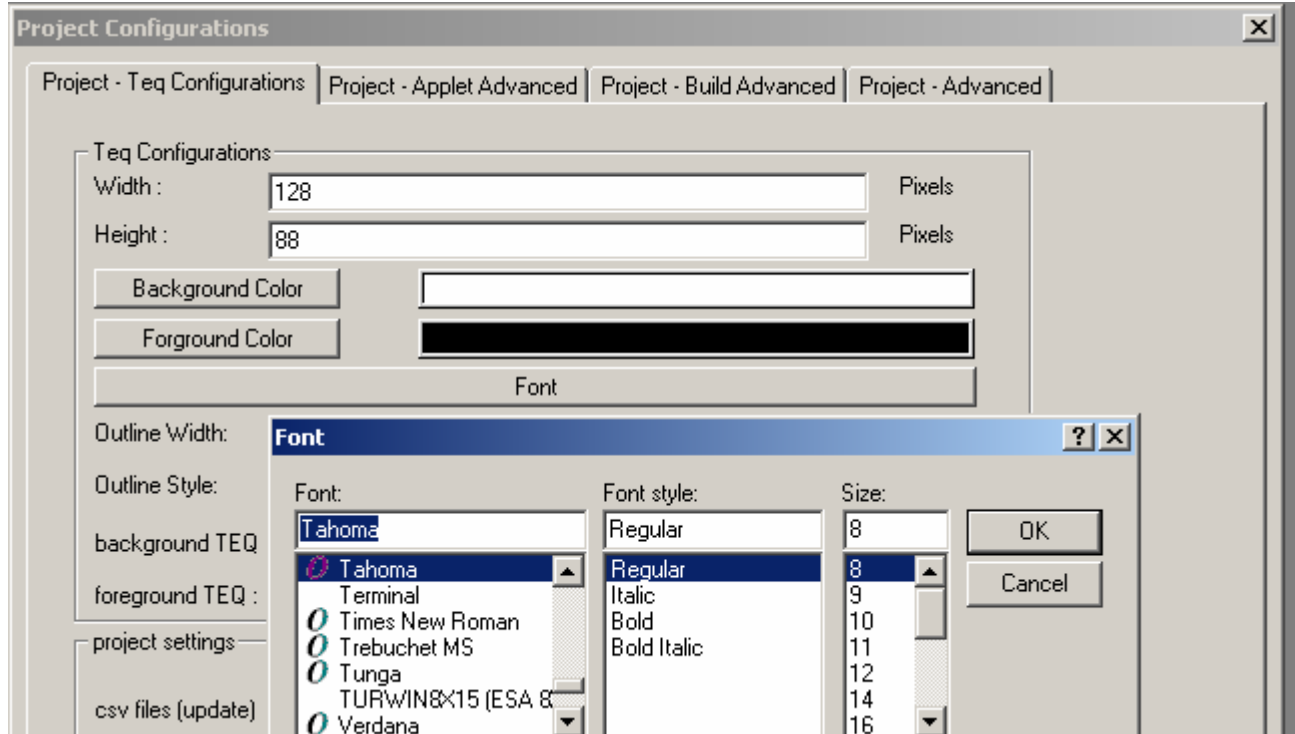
Project Configurations

Project - Teq Configurations | Project - Applet Advanced | Project - Build Advanced | Project - Advanced

Teq Configurations

Width : 128 Pixels

Height : 88 Pixels

Background Color

Forground Color

Font

Outline Width:

Outline Style:

background TEQ

foreground TEQ :

project settings

csv files (update)

Font

Font:

Tahoma

Tahoma
Terminal
Times New Roman
Trebuchet MS
Tunga
TURWIN8X15 (ESA 8
Verdana

Font style:

Regular

Regular
Italic
Bold
Bold Italic

Size:

8

8
9
10
11
12
14
16

OK

Cancel